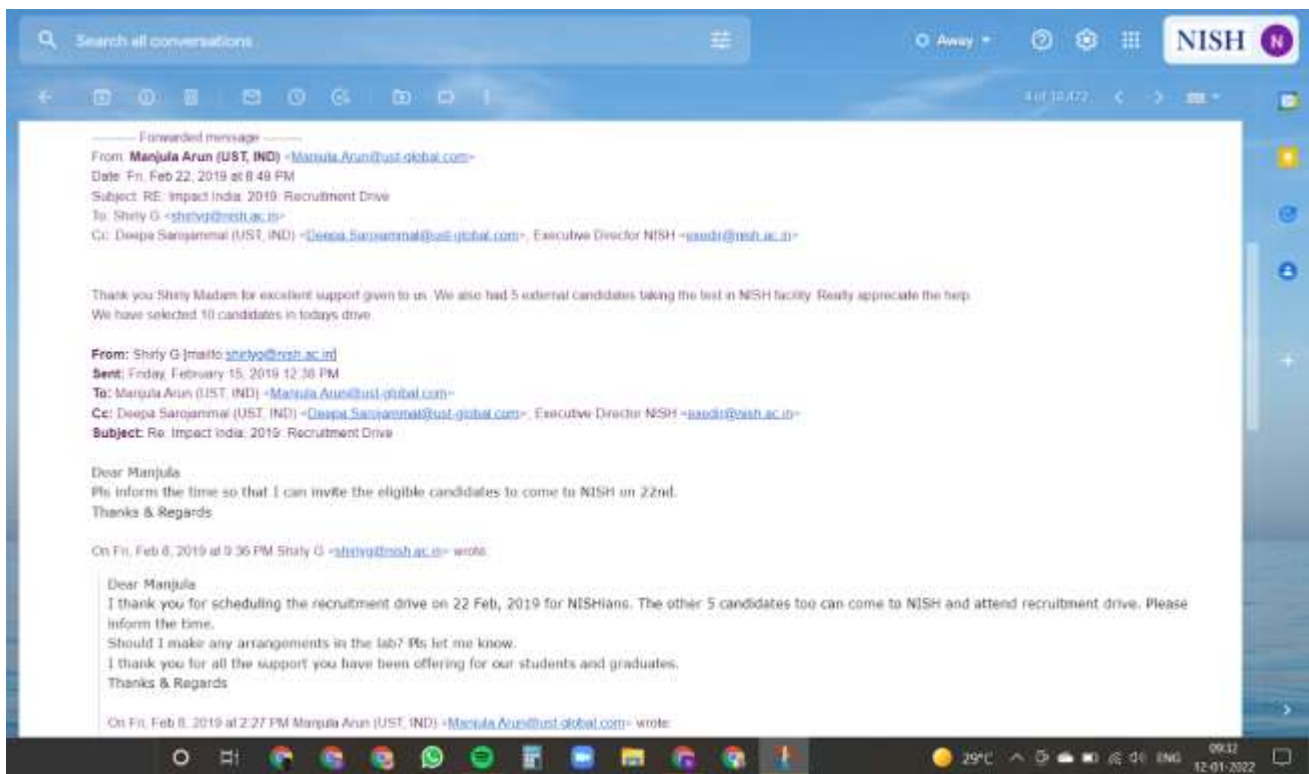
Search all conversations

Away

NISH

N

4 of 10,472

---------- Forwarded message ---------
From: Manjula Arun (UST, IND) <Manjula.Arun@ust-global.com>
Date: Fri, Feb 22, 2019 at 8:49 PM
Subject: RE: Impact India: 2019: Recruitment Drive
To: Shirly G <shirlyg@nish.ac.in>
Cc: Deepa Sarojammal (UST, IND) <Deepa.Sarojammal@ust-global.com>, Executive Director NISH <exedir@nish.ac.in>

Thank you Shirly Madam for excellent support given to us. We also had 5 external candidates taking the test in NISH facility. Really appreciate the help.
We have selected 10 candidates in todays drive.

From: Shirly G [mailto:shirlyg@nish.ac.in]
Sent: Friday, February 15, 2019 12:38 PM
To: Manjula Arun (UST, IND) <Manjula.Arun@ust-global.com>
Cc: Deepa Sarojammal (UST, IND) <Deepa.Sarojammal@ust-global.com>; Executive Director NISH <exedir@nish.ac.in>
Subject: Re: Impact India: 2019: Recruitment Drive

Dear Manjula
Pls inform the time so that I can invite the eligible candidates to come to NISH on 22nd.
Thanks & Regards

On Fri, Feb 8, 2019 at 9:36 PM Shirly G <shirlyg@nish.ac.in> wrote:

Dear Manjula
I thank you for scheduling the recruitment drive on 22 Feb, 2019 for NISHians. The other 5 candidates too can come to NISH and attend recruitment drive. Please inform the time.
Should I make any arrangements in the lab? Pls let me know.
I thank you for all the support you have been offering for our students and graduates.
Thanks & Regards

On Fri, Feb 8, 2019 at 2:27 PM Manjula Arun (UST, IND) <Manjula.Arun@ust-global.com> wrote:

29°C ENG 09:32 12-01-2022